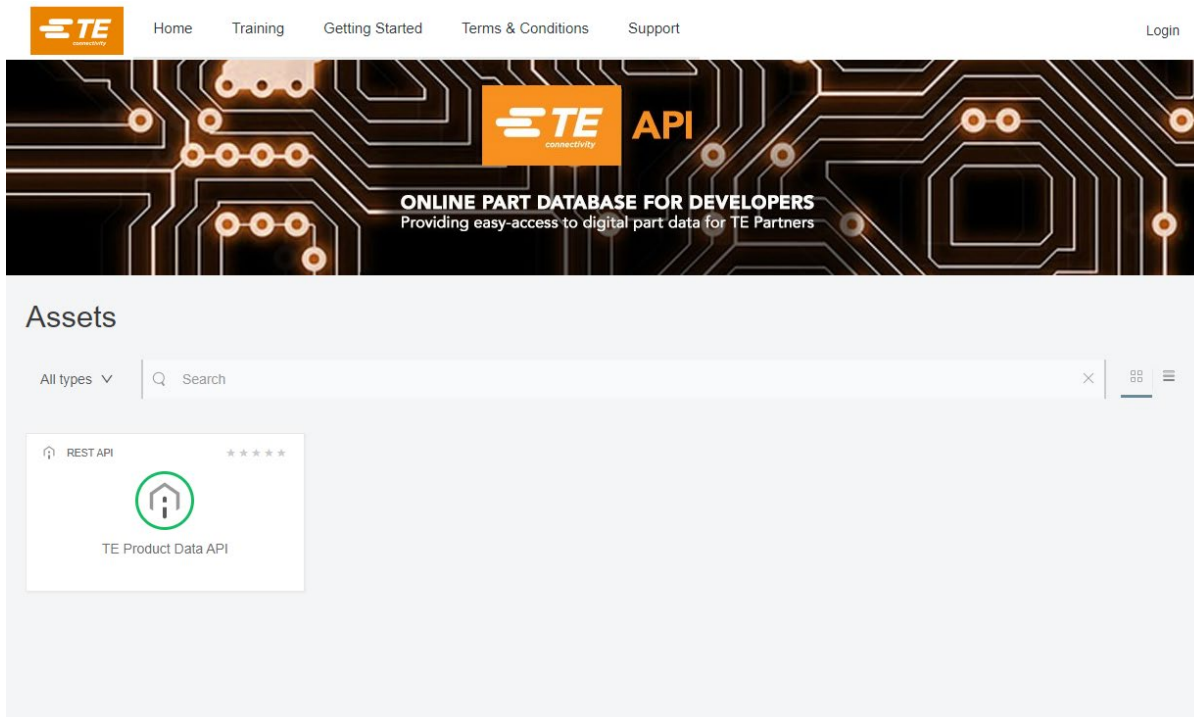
TE connectivity

Home Training Getting Started Terms & Conditions Support

Login

TE connectivity API

ONLINE PART DATABASE FOR DEVELOPERS
Providing easy-access to digital part data for TE Partners

Assets

All types

Search

REST API

TE Product Data API